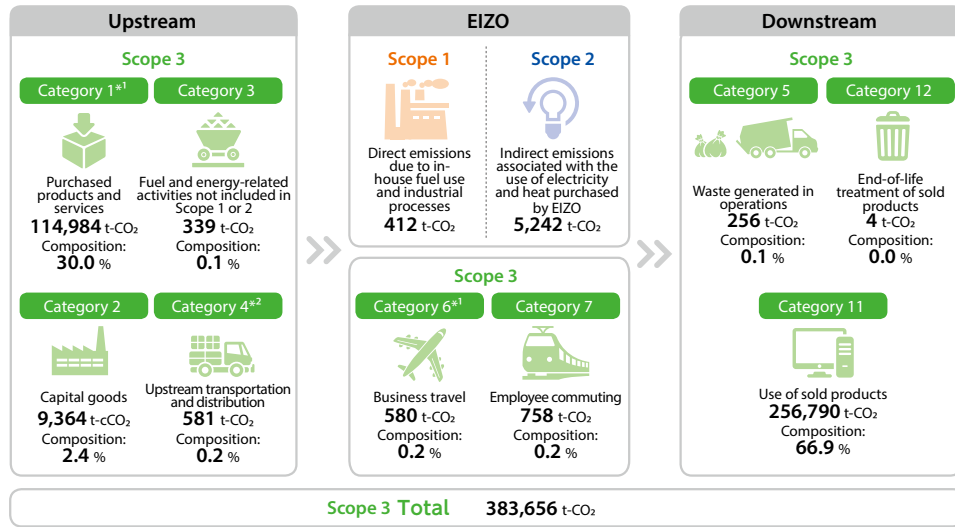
Upstream

Scope 3

Category 1$^{*1}$

Purchased products and services
114,984 t-CO₂
Composition:
30.0 %

Category 3

Fuel and energy-related activities not included in Scope 1 or 2
339 t-CO₂
Composition:
0.1 %

Category 2

Capital goods
9,364 t-cCO₂
Composition:
2.4 %

Category 4$^{*2}$

Upstream transportation and distribution
581 t-CO₂
Composition:
0.2 %

EIZO

Scope 1

Direct emissions due to in-house fuel use and industrial processes
412 t-CO₂

Scope 2

Indirect emissions associated with the use of electricity and heat purchased by EIZO
5,242 t-CO₂

Scope 3

Category 6$^{*1}$

Business travel
580 t-CO₂
Composition:
0.2 %

Category 7

Employee commuting
758 t-CO₂
Composition:
0.2 %

Downstream

Scope 3

Category 5

Waste generated in operations
256 t-CO₂
Composition:
0.1 %

Category 12

End-of-life treatment of sold products
4 t-CO₂
Composition:
0.0 %

Category 11

Use of sold products
256,790 t-CO₂
Composition:
66.9 %

Scope 3 Total 383,656 t-CO₂